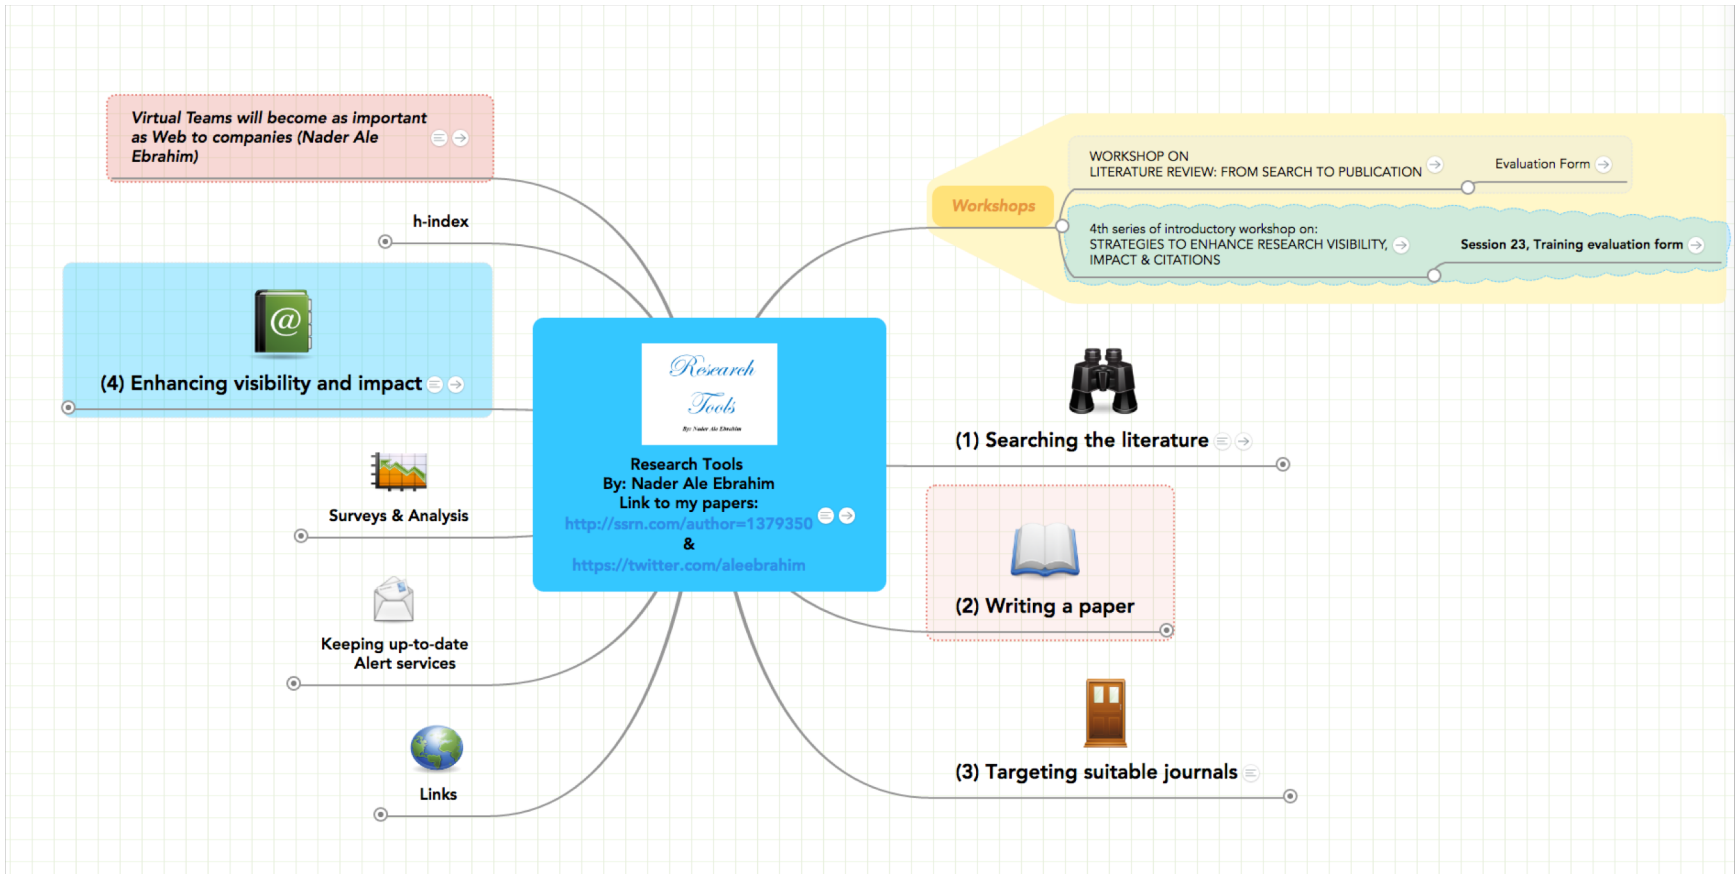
Virtual Teams will become as important as Web to companies (Nader Ale Ebrahim)

h-index

(4) Enhancing visibility and impact

Surveys & Analysis

Keeping up-to-date Alert services

Links

Research Tools
By: Nader Ale Ebrahim

Research Tools
By: Nader Ale Ebrahim
Link to my papers:
http://ssrn.com/author=1379350
&
https://twitter.com/aleebrahim

Workshops

WORKSHOP ON LITERATURE REVIEW: FROM SEARCH TO PUBLICATION

Evaluation Form

4th series of introductory workshop on: STRATEGIES TO ENHANCE RESEARCH VISIBILITY, IMPACT & CITATIONS

Session 23, Training evaluation form

(1) Searching the literature

(2) Writing a paper

(3) Targeting suitable journals